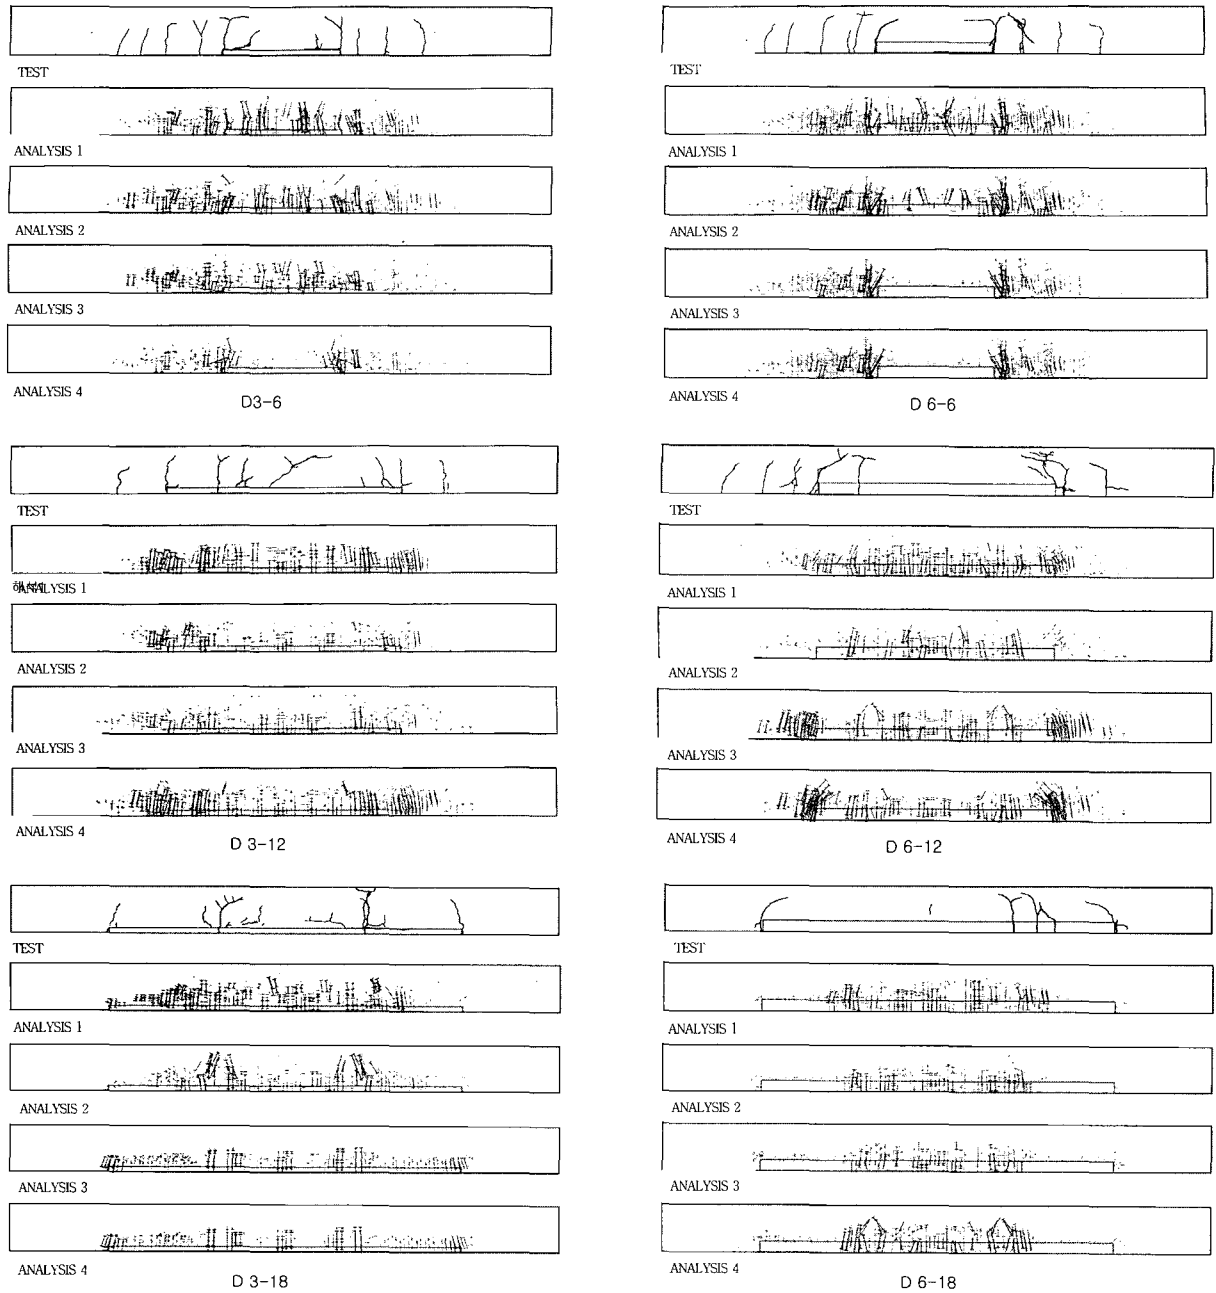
TEST
ANALYSIS 1
ANALYSIS 2
ANALYSIS 3
ANALYSIS 4
D3-6

TEST
ANALYSIS 1
ANALYSIS 2
ANALYSIS 3
ANALYSIS 4
D 6-6

TEST
해ANALYSIS 1
ANALYSIS 2
ANALYSIS 3
ANALYSIS 4
D 3-12

TEST
ANALYSIS 1
ANALYSIS 2
ANALYSIS 3
ANALYSIS 4
D 6-12

TEST
ANALYSIS 1
ANALYSIS 2
ANALYSIS 3
ANALYSIS 4
D 3-18

TEST
ANALYSIS 1
ANALYSIS 2
ANALYSIS 3
ANALYSIS 4
D 6-18